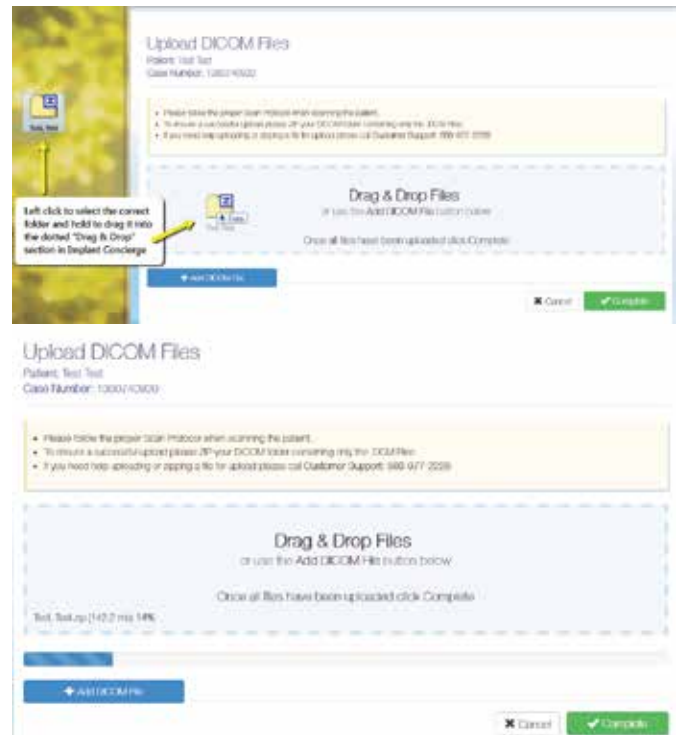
Upload DICOM Files
Patient: Test Test
Case Number: 1260740920

- Please follow the proper Scan Protocol when scanning the patient.
- To ensure a successful upload please ZIP your DICOM folder containing only the DICOM files.
- If you need help uploading or zipping a file for upload please call Customer Support: 888 977 2009

Test, Test

Left click to select the correct folder and hold to drag it into the dotted "Drag & Drop" section in Dezplant Concierge

Test, Test

+ Copy

Drag & Drop Files
or use the Add DICOM File button below

Once all files have been uploaded click Complete

+ Add DICOM File

✖ Cancel ✔ Complete

Upload DICOM Files
Patient: Test Test
Case Number: 1260740920

- Please follow the proper Scan Protocol when scanning the patient.
- To ensure a successful upload please ZIP your DICOM folder containing only the DICOM files.
- If you need help uploading or zipping a file for upload please call Customer Support: 888 977 2009

Drag & Drop Files
or use the Add DICOM File button below

Once all files have been uploaded click Complete

Test, Test.zip (143.2 mb) 14%

+ Add DICOM File

✖ Cancel ✔ Complete